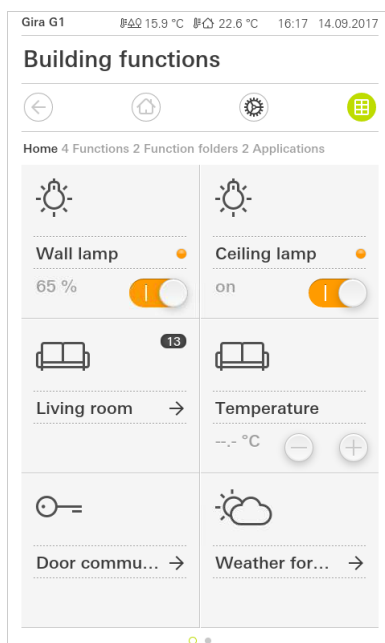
Gira G1 15.9 °C 22.6 °C 16:17 14.09.2017

Building functions

Home 4 Functions 2 Function folders 2 Applications

Wall lamp
65 %

Ceiling lamp
on

13
Living room →

Temperature
--.- °C

Door commu... →

Weather for... →